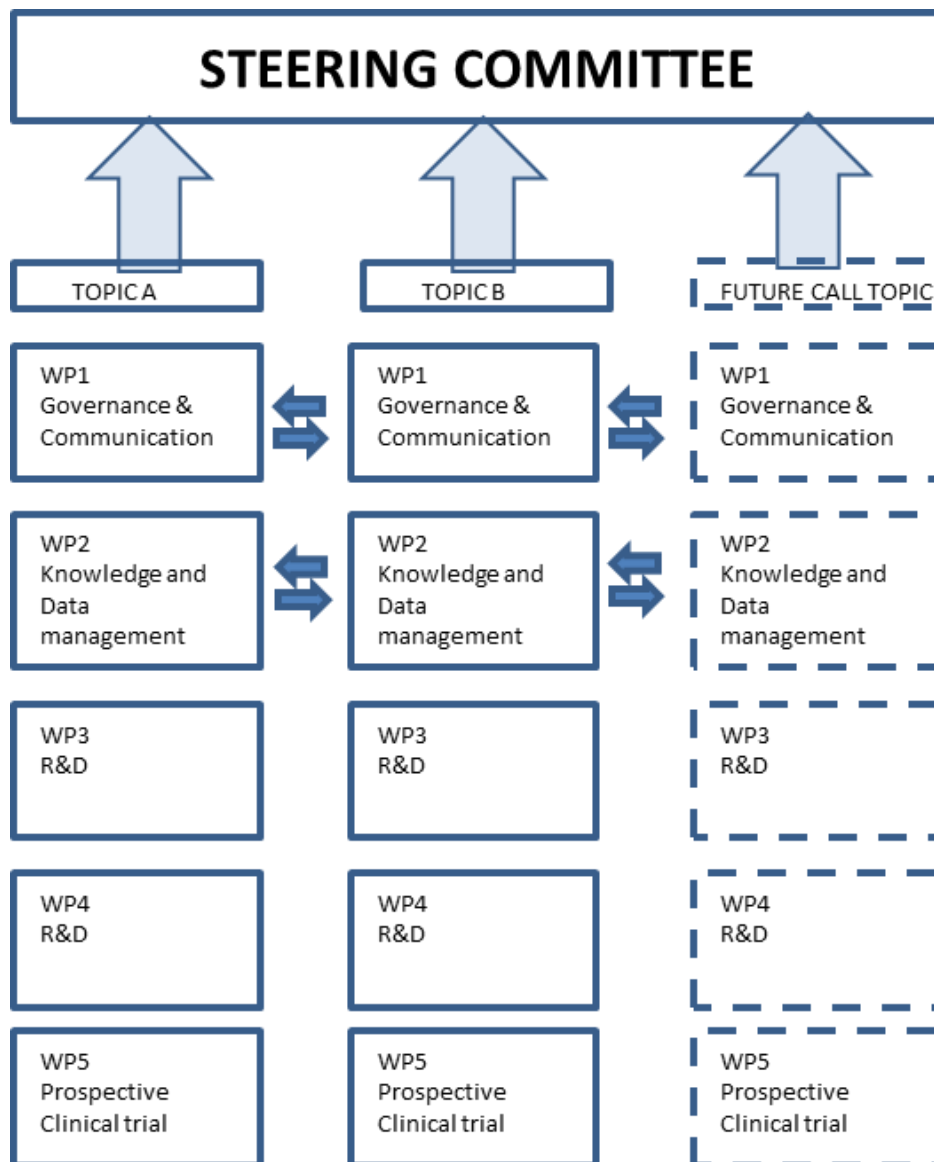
STEERING COMMITTEE

TOPIC A

TOPIC B

FUTURE CALL TOPIC

WP1
Governance & Communication

WP1
Governance & Communication

WP1
Governance & Communication

WP2
Knowledge and Data management

WP2
Knowledge and Data management

WP2
Knowledge and Data management

WP3
R&D

WP3
R&D

WP3
R&D

WP4
R&D

WP4
R&D

WP4
R&D

WP5
Prospective Clinical trial

WP5
Prospective Clinical trial

WP5
Prospective Clinical trial